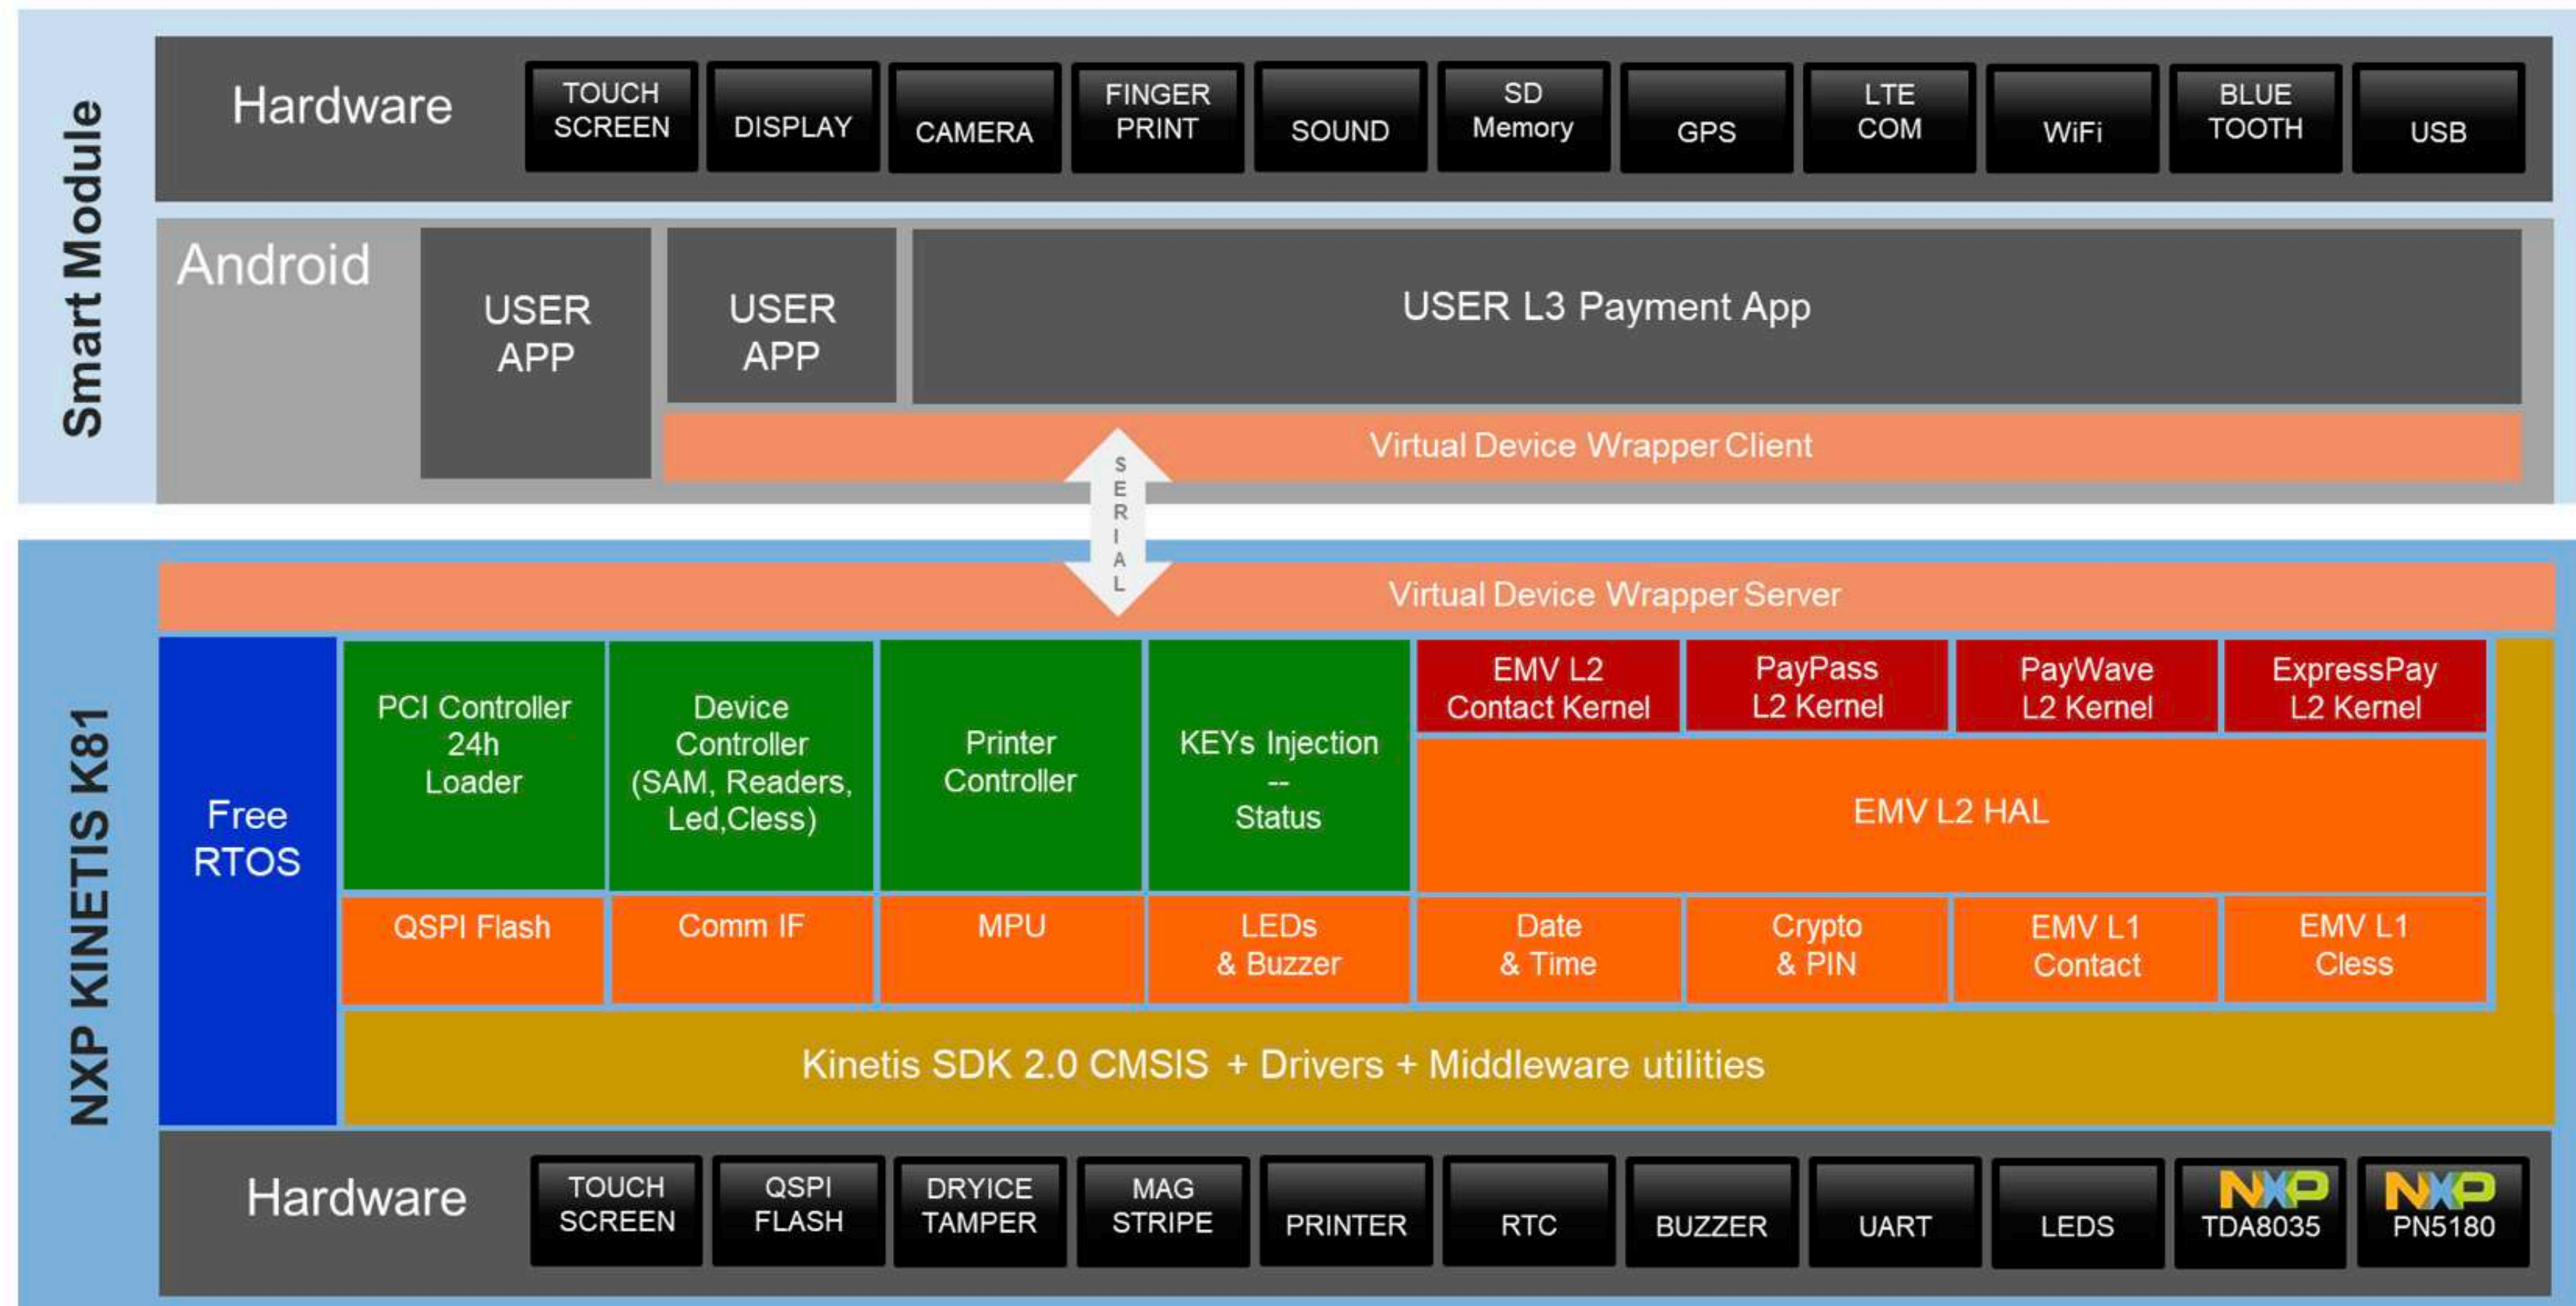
Smart Module

Hardware

TOUCH SCREEN

DISPLAY

CAMERA

FINGER PRINT

SOUND

SD Memory

GPS

LTE COM

WiFi

BLUE TOOTH

USB

Android

USER APP

USER APP

USER L3 Payment App

Virtual Device Wrapper Client

SERIAL

NXP KINETIS K81

Virtual Device Wrapper Server

Free RTOS

PCI Controller 24h Loader

Device Controller (SAM, Readers, Led,Cless)

Printer Controller

KEYs Injection -- Status

EMV L2 Contact Kernel

PayPass L2 Kernel

PayWave L2 Kernel

ExpressPay L2 Kernel

EMV L2 HAL

QSPI Flash

Comm IF

MPU

LEDs & Buzzer

Date & Time

Crypto & PIN

EMV L1 Contact

EMV L1 Cless

Kinetis SDK 2.0 CMSIS + Drivers + Middleware utilities

Hardware

TOUCH SCREEN

QSPI FLASH

DRYICE TAMPER

MAG STRIPE

PRINTER

RTC

BUZZER

UART

LEDS

NXP TDA8035

NXP PN5180